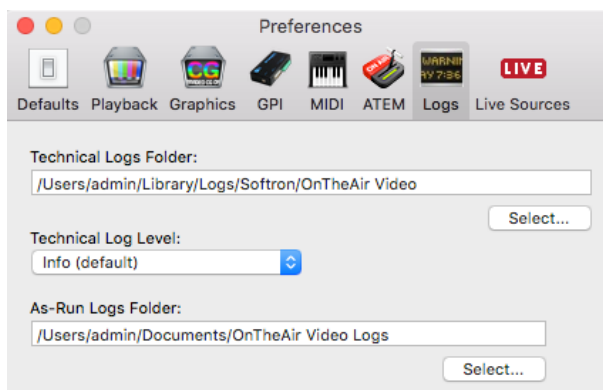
Preferences

Defaults Playback Graphics GPI MIDI ATEM Logs Live Sources

CG

ON AIR

WARNIN
AY 7:36

LIVE

Technical Logs Folder:

/Users/admin/Library/Logs/Softron/OnTheAir Video

Select...

Technical Log Level:

Info (default)

As-Run Logs Folder:

/Users/admin/Documents/OnTheAir Video Logs

Select...